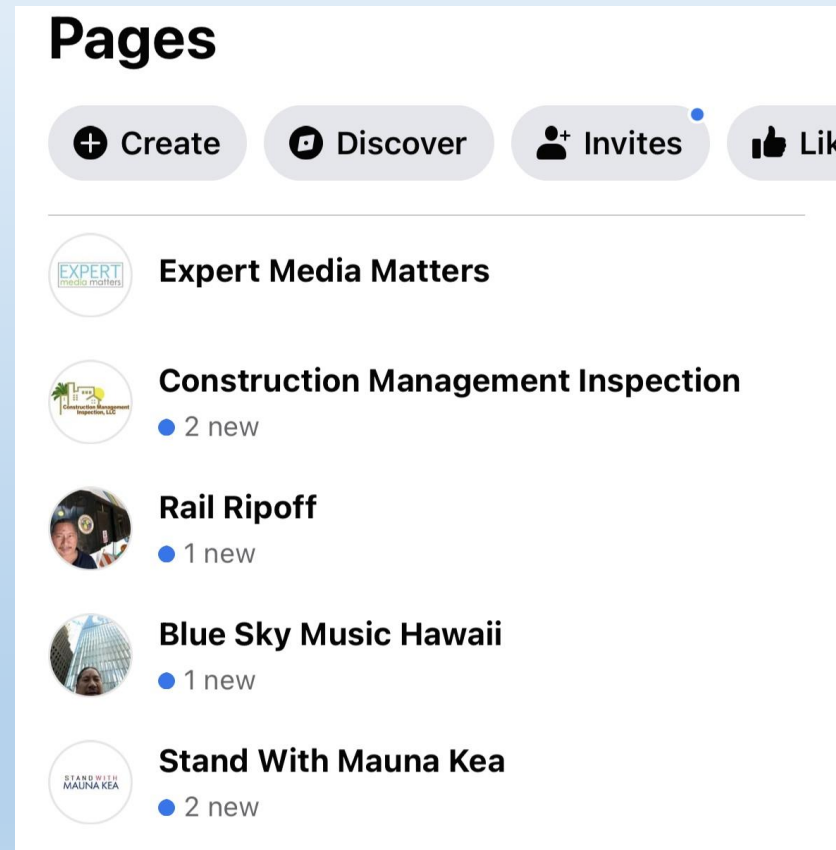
Pages

Create Discover Invites Lik

EXPERT media matters

Expert Media Matters

Construction Management Inspection, LLC

Construction Management Inspection
2 new

Rail Ripoff
1 new

Blue Sky Music Hawaii
1 new

STAND WITH MAUNA KEA

Stand With Mauna Kea
2 new